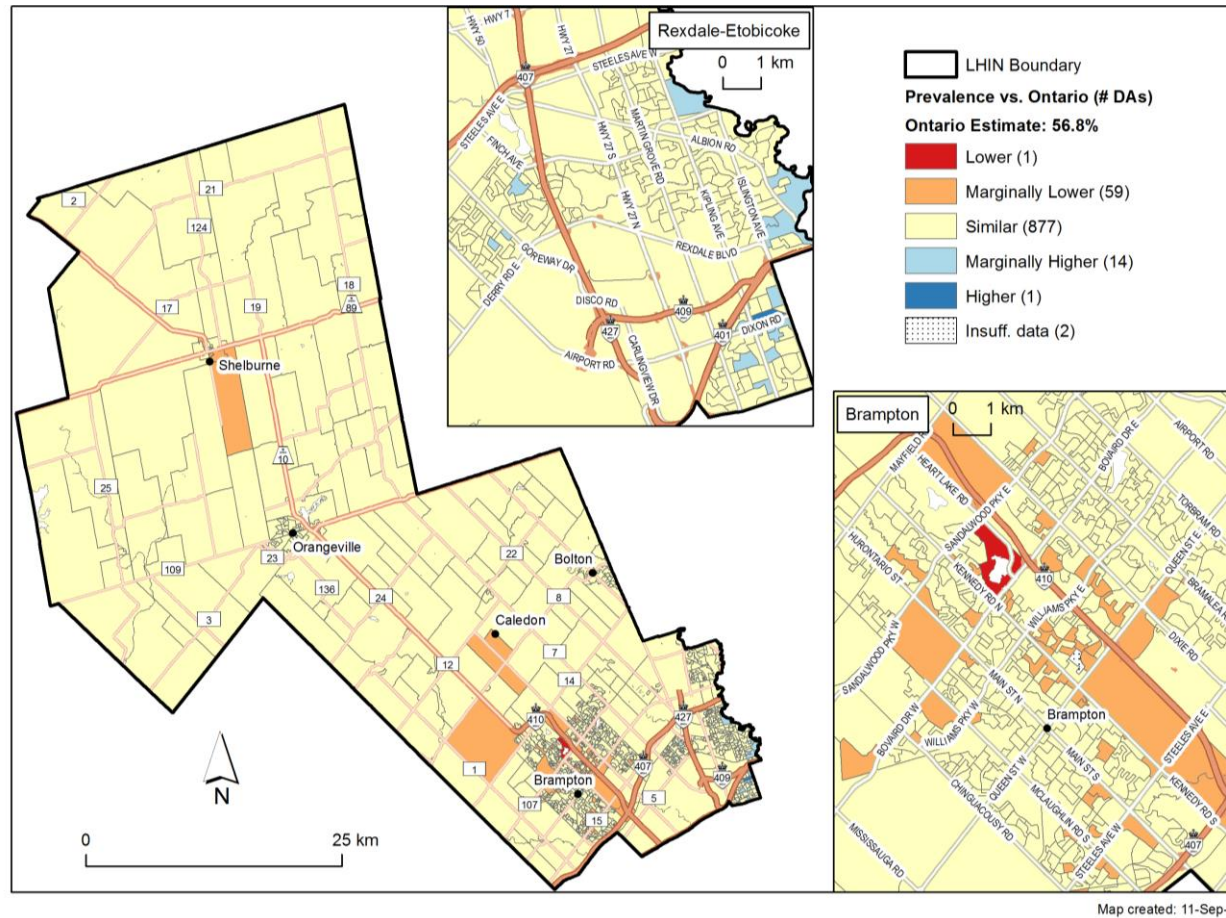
Rexdale-Etobicoke

0 1 km

HWY 7
HWY 50
HWY 27
STEELES AVE W
407
STEELES AVE E
FINCH AVE
HWY 27 S
MARTIN GROVE RD
ALBION RD
ISLINGTON AVE
KIPLING AVE
HWY 27 N
REXDALE BLVD
GOREWAY DR
DERRY RD E
DISCO RD
427
409
401
DIXON RD
AIRPORT RD
CARLINGVIEW DR

LHIN Boundary
Prevalence vs. Ontario (# DAs)
Ontario Estimate: 56.8%
Lower (1)
Marginally Lower (59)
Similar (877)
Marginally Higher (14)
Higher (1)
Insuff. data (2)

2
21
124
18
89
17
19
Shelburne
10
25
Orangeville
23
109
136
3
24
22
Bolton
8
Caledon
7
12
14
410
427
1
Brampton
407
409
107
5
15

N

0 25 km

Brampton

0 1 km

MAYFIELD
HEART LAKE RD
BOVAIRD DR E
AIRPORT RD
SANDALWOOD PKY E
TORBRAM R
QUEEN ST E
HURONTARIO ST
KENNEDY RD N
410
WILLIAMS PKY E
BRAMALEA
DIXIE RD
SANDALWOOD PKY W
MAIN ST N
Brampton
BOVAIRD DR W
WILLIAMS PKY W
MAIN ST S
QUEEN ST W
STEELES AVE E
CHINGUACOUSY RD
MCLAUGHLIN RD S
KENNEDY RD
MISSISSAUGA RD
STEELES AVE W
407

Map created: 11-Sep-